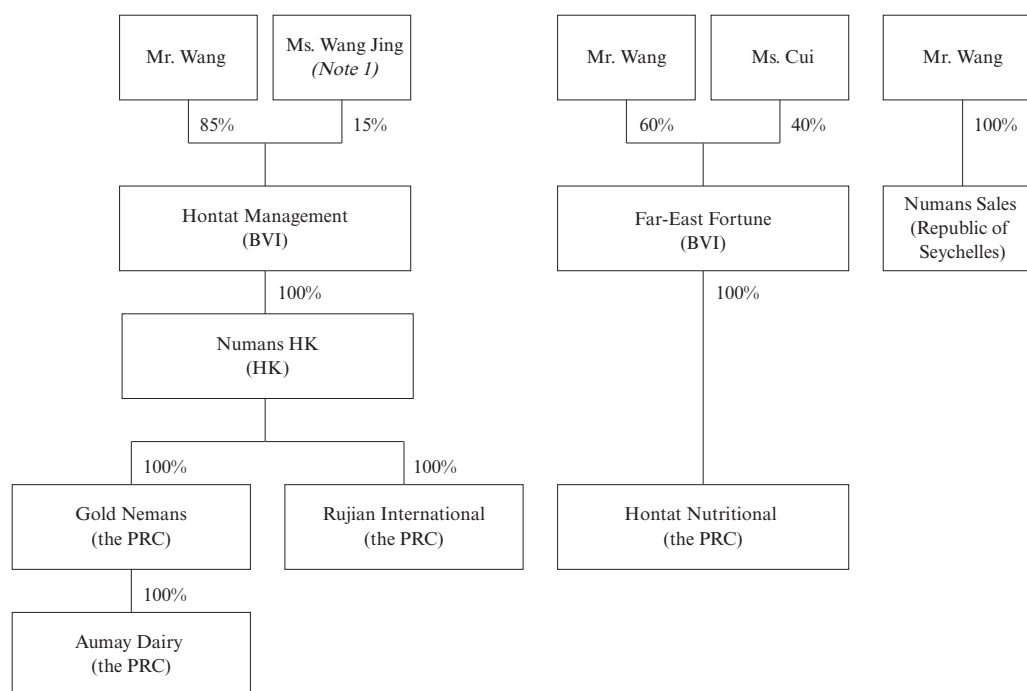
Mr. Wang

Ms. Wang Jing
*(Note 1)*

85%

15%

Hontat Management
(BVI)

100%

Numans HK
(HK)

100%

100%

Gold Nemans
(the PRC)

Rujian International
(the PRC)

100%

Aumay Dairy
(the PRC)

Mr. Wang

Ms. Cui

60%

40%

Far-East Fortune
(BVI)

100%

Hontat Nutritional
(the PRC)

Mr. Wang

100%

Numans Sales
(Republic of
Seychelles)